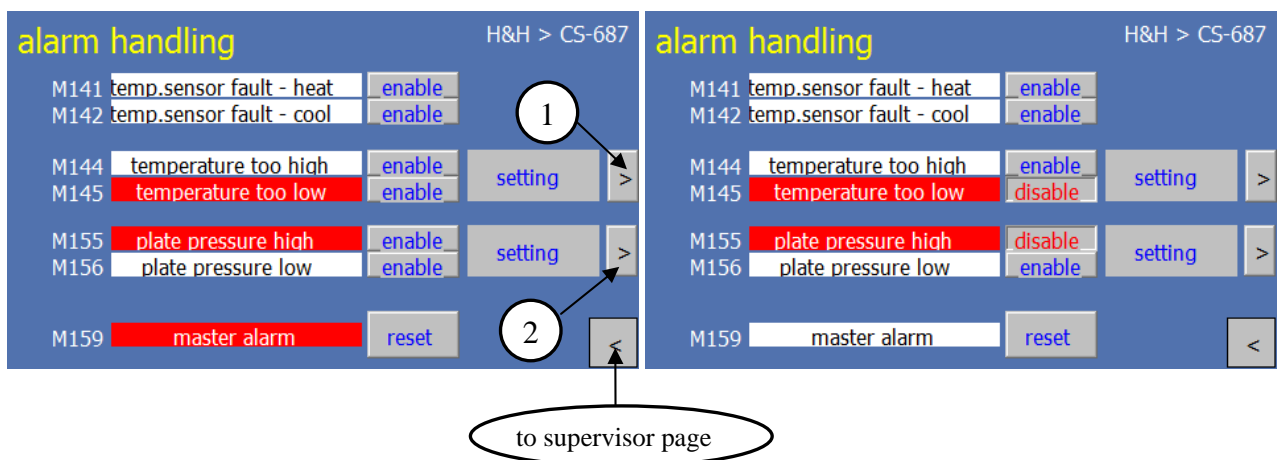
alarm handling

H&H > CS-687

M141 temp.sensor fault - heat enable
M142 temp.sensor fault - cool enable

M144 temperature too high enable
M145 temperature too low enable
setting >

M155 plate pressure high enable
M156 plate pressure low enable
setting >

M159 master alarm reset

<

1

2

alarm handling

H&H > CS-687

M141 temp.sensor fault - heat enable
M142 temp.sensor fault - cool enable

M144 temperature too high enable
M145 temperature too low disable
setting >

M155 plate pressure high disable
M156 plate pressure low enable
setting >

M159 master alarm reset

<

to supervisor page